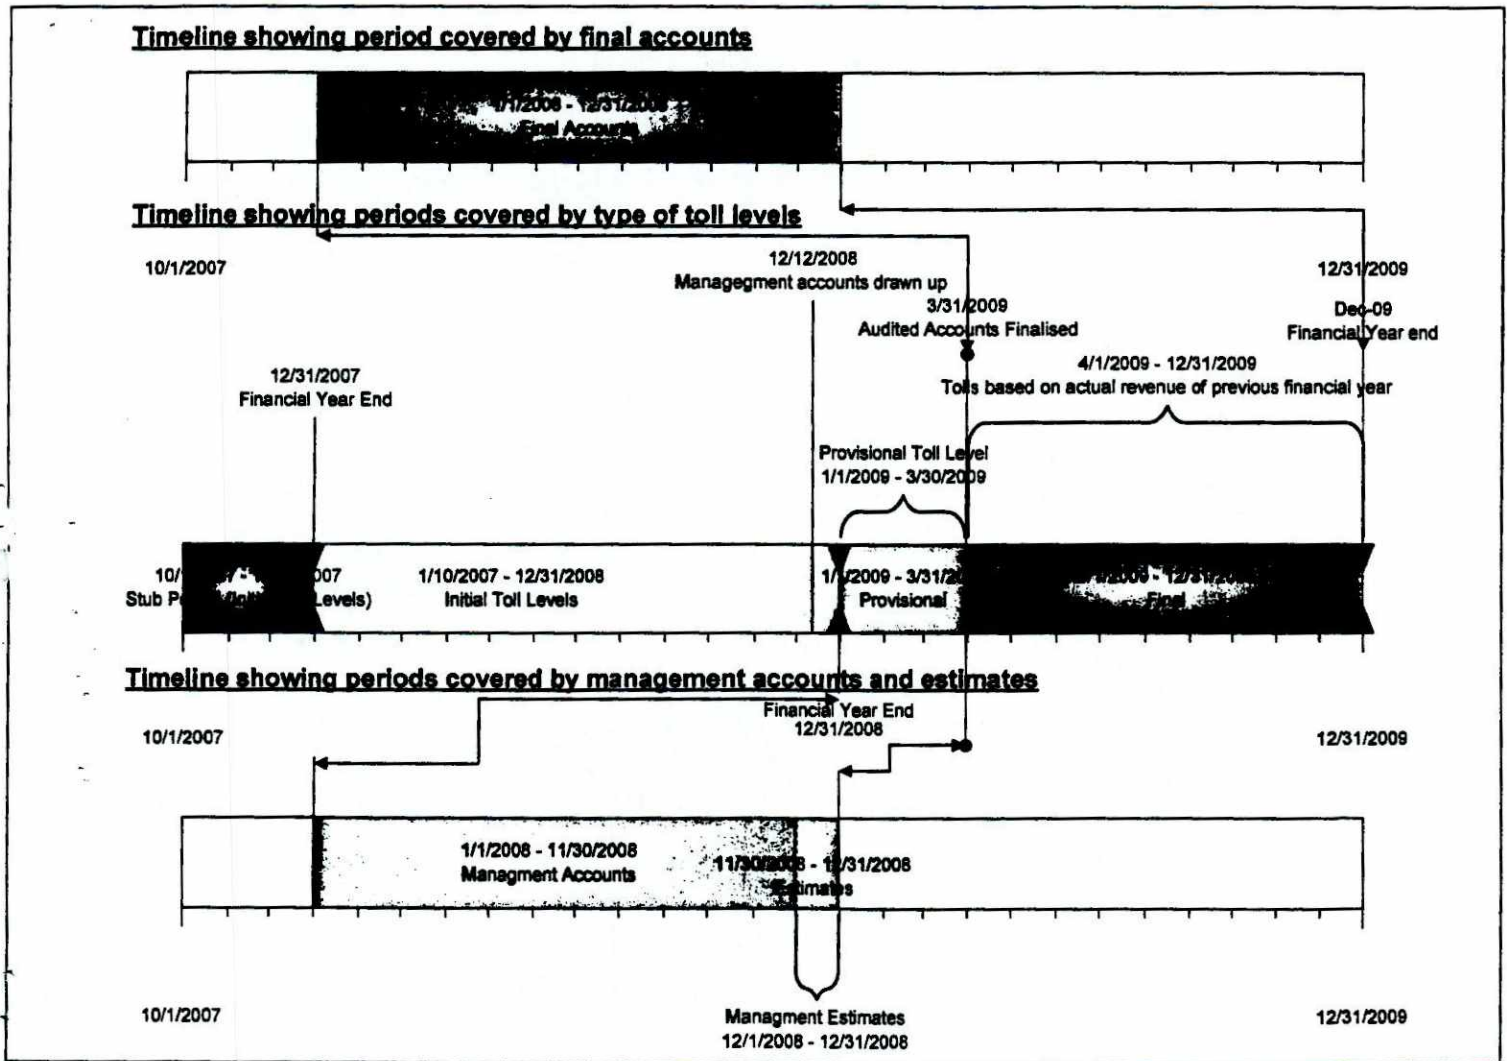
Timeline showing period covered by final accounts

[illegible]/1/2008 - 12/31/2008
Final Accounts

Timeline showing periods covered by type of toll levels

10/1/2007

12/12/2008
Managegment accounts drawn up

12/31/2009

3/31/2009
Audited Accounts Finalised

Dec-09
Financial Year end

4/1/2009 - 12/31/2009
Tolls based on actual revenue of previous financial year

12/31/2007
Financial Year End

Provisional Toll Level
1/1/2009 - 3/30/2009

10/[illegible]007
Stub P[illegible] Levels)

1/10/2007 - 12/31/2008
Initial Toll Levels

1/1/2009 - 3/31/2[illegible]
Provisional

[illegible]/2009 - 12/31/20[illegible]
Final

Timeline showing periods covered by management accounts and estimates

10/1/2007

Financial Year End
12/31/2008

12/31/2009

1/1/2008 - 11/30/2008
Managment Accounts

11/30/2008 - 12/31/2008
Estimates

10/1/2007

Managment Estimates
12/1/2008 - 12/31/2008

12/31/2009